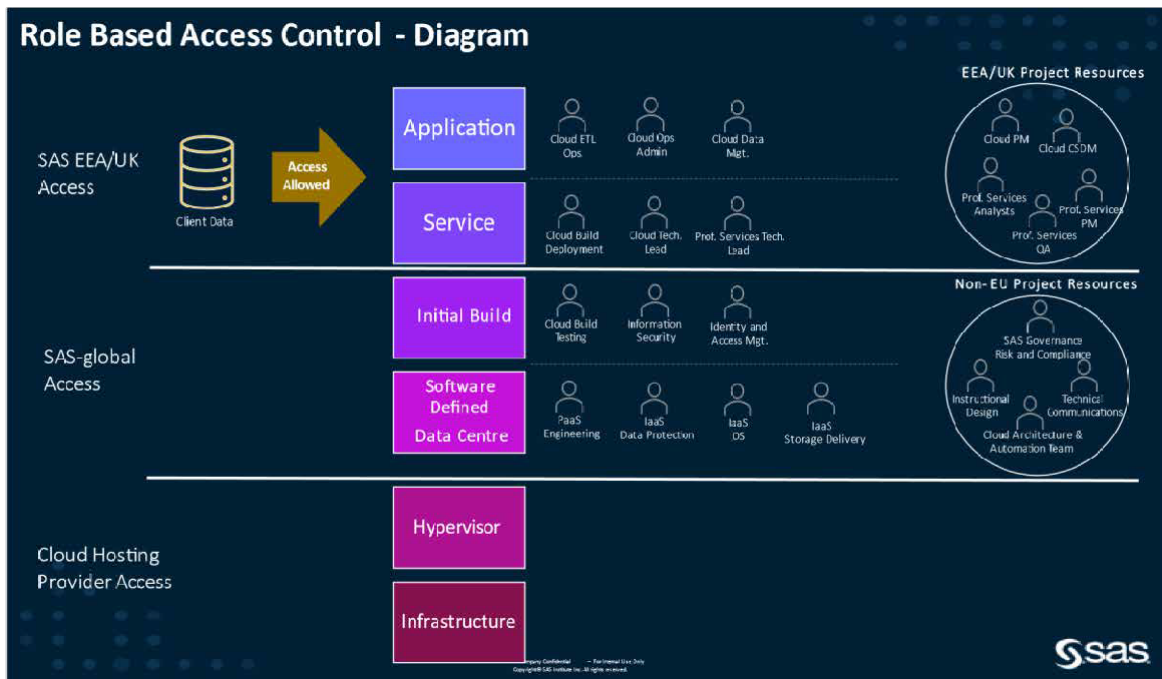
Role Based Access Control - Diagram

SAS EEA/UK Access

Client Data

Access Allowed

Application

Cloud ETL Ops

Cloud Ops Admin

Cloud Data Mgt.

Service

Cloud Build Deployment

Cloud Tech. Lead

Prof. Services Tech. Lead

EEA/UK Project Resources

Cloud PM

Cloud CSDM

Prof. Services Analysts

Prof. Services PM

Prof. Services QA

SAS-global Access

Initial Build

Cloud Build Testing

Information Security

Identity and Access Mgt.

Software Defined Data Centre

PaaS Engineering

IaaS Data Protection

IaaS OS

IaaS Storage Delivery

Non-EU Project Resources

SAS Governance Risk and Compliance

Instructional Design

Technical Communications

Cloud Architecture & Automation Team

Cloud Hosting Provider Access

Hypervisor

Infrastructure

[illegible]mpany Confidential – For Internal Use Only
Copyright© SAS Institute Inc. All rights reserved.

sas